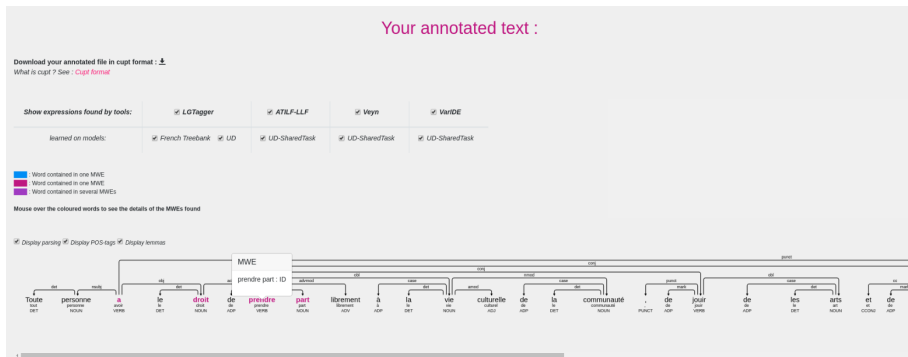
Your annotated text :

Download your annotated file in cupt format :
What is cupt ? See : Cupt format

| Show expressions found by tools: | LGTagger | ATILF-LLF | Veyn | VarIDE |
|---|---|---|---|---|
| learned on models: | French Treebank UD | UD-SharedTask | UD-SharedTask | UD-SharedTask |

: Word contained in one MWE
: Word contained in one MWE
: Word contained in several MWEs

Mouse over the coloured words to see the details of the MWEs found

Display parsing Display POS-tags Display lemmas

MWE

prendre part : ID

Toute tout DET personne personne NOUN a avoir VERB le le DET droit droit NOUN de de ADP prendre prendre VERB part part NOUN librement librement ADV à à ADP la le DET vie vie NOUN culturelle culturel ADJ de de ADP la le DET communauté communauté NOUN , , PUNCT de de ADP jouir jouir VERB de de ADP les le DET arts art NOUN et et CCONJ de de ADP

det nsubj obj det advmod case det amod case det nmod punct mark case det obl cc conj obl xcomp conj